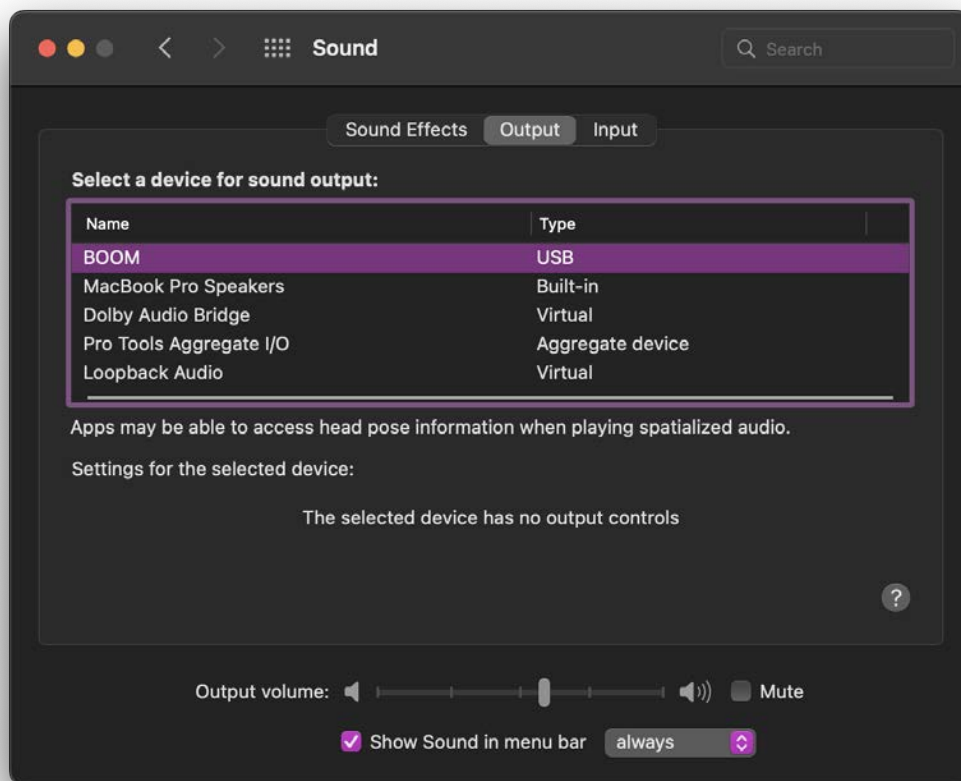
Sound

Search

Sound Effects Output Input

Select a device for sound output:

| Name | Type |
|---|---|
| BOOM | USB |
| MacBook Pro Speakers | Built-in |
| Dolby Audio Bridge | Virtual |
| Pro Tools Aggregate I/O | Aggregate device |
| Loopback Audio | Virtual |

Apps may be able to access head pose information when playing spatialized audio.

Settings for the selected device:

The selected device has no output controls

?

Output volume: Mute

Show Sound in menu bar always